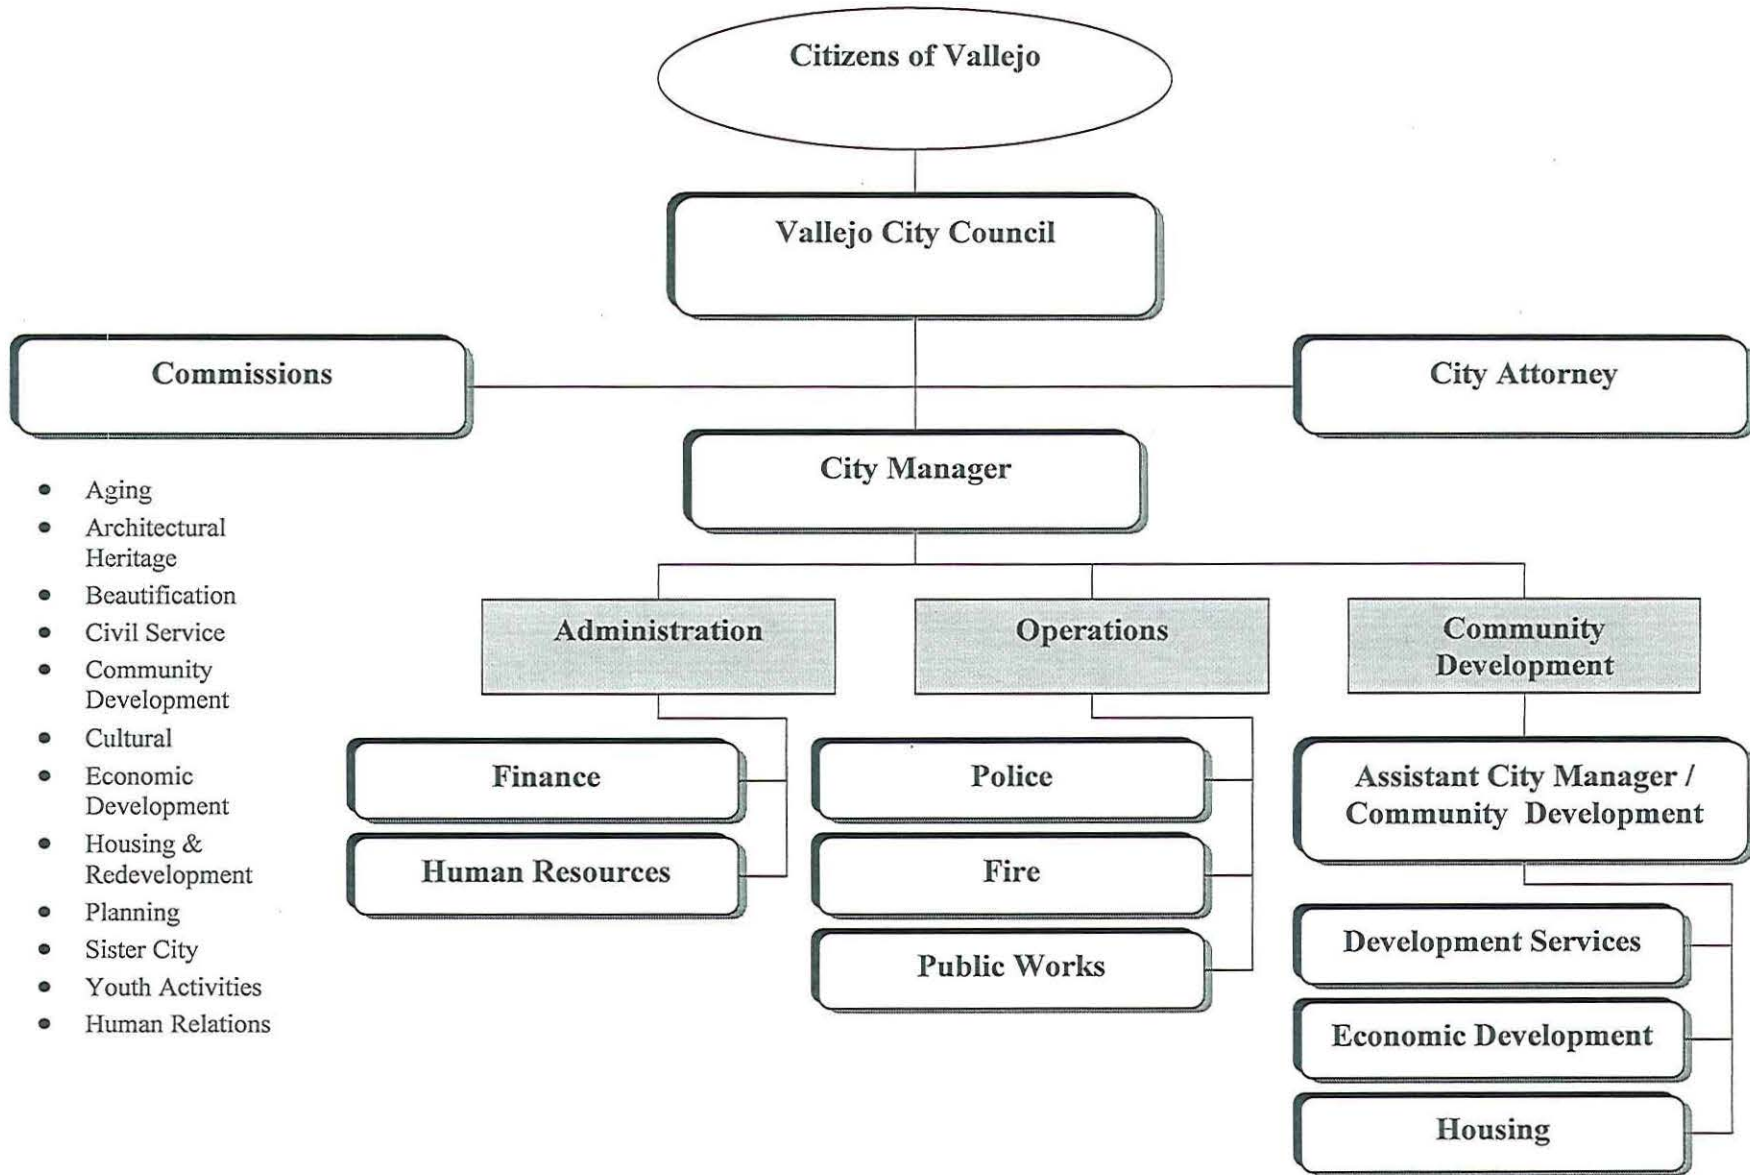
Citizens of Vallejo

Vallejo City Council

Commissions

City Attorney

City Manager

- Aging
- Architectural Heritage
- Beautification
- Civil Service
- Community Development
- Cultural
- Economic Development
- Housing & Redevelopment
- Planning
- Sister City
- Youth Activities
- Human Relations

Administration

Operations

Community Development

Finance

Human Resources

Police

Fire

Public Works

Assistant City Manager / Community Development

Development Services

Economic Development

Housing